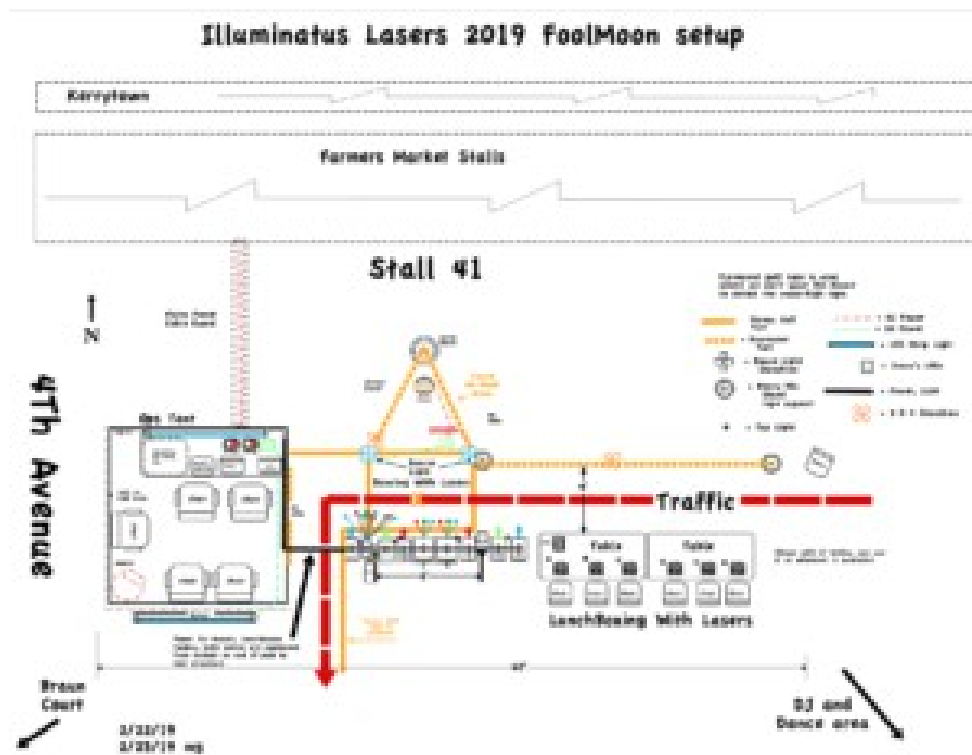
Illuminatus Lasers 2019 FoolMoon setup

Kerrytown

Farmers Market Stalls

Stall 41

N

4Th Avenue

Ops Tent

Traffic

Table

Table

Lunch/Boxing With Lasers

Braun Court

DJ and Dance area

2/22/19
2/25/19 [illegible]

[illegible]